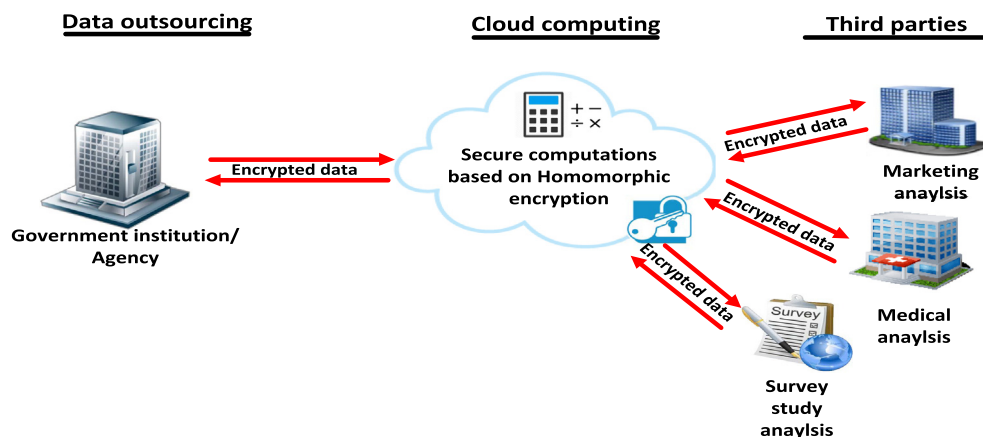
Data outsourcing

Cloud computing

Third parties

Encrypted data

+ −
÷ ×

Secure computations based on Homomorphic encryption

Government institution/ Agency

Encrypted data

Marketing anaylsis

Encrypted data

Medical anaylsis

Encrypted data

Survey

Survey study anaylsis